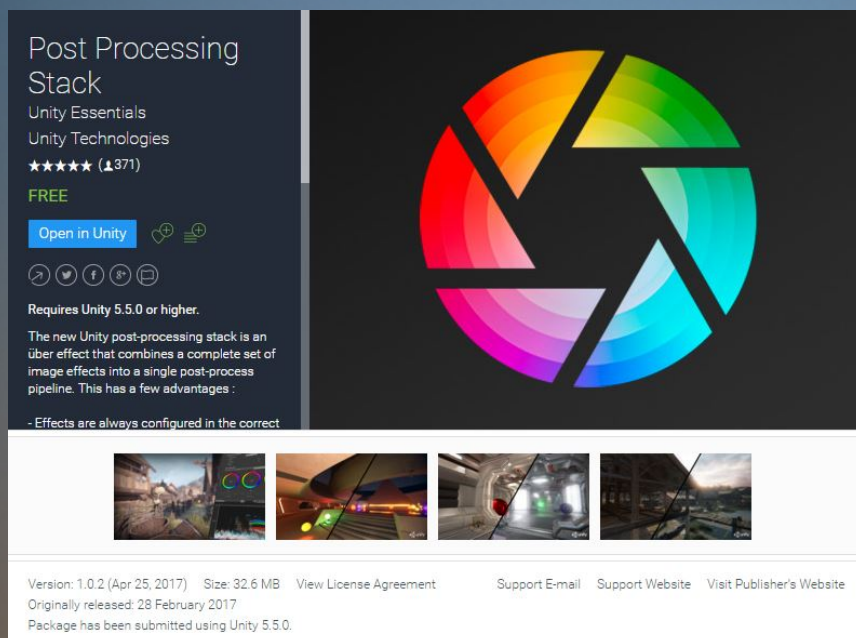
Post Processing Stack
Unity Essentials
Unity Technologies
★★★★★ (371)
FREE
Open in Unity

Requires Unity 5.5.0 or higher.

The new Unity post-processing stack is an über effect that combines a complete set of image effects into a single post-process pipeline. This has a few advantages :

- Effects are always configured in the correct

Version: 1.0.2 (Apr 25, 2017) Size: 32.6 MB View License Agreement Support E-mail Support Website Visit Publisher's Website
Originally released: 28 February 2017
Package has been submitted using Unity 5.5.0.